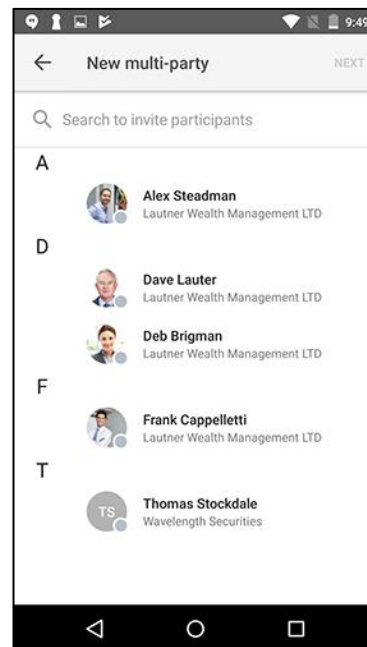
9:49

New multi-party

NEXT

Search to invite participants

A

Alex Steadman
Lautner Wealth Management LTD

D

Dave Lauter
Lautner Wealth Management LTD

Deb Brigman
Lautner Wealth Management LTD

F

Frank Cappelletti
Lautner Wealth Management LTD

T

TS

Thomas Stockdale
Wavelength Securities